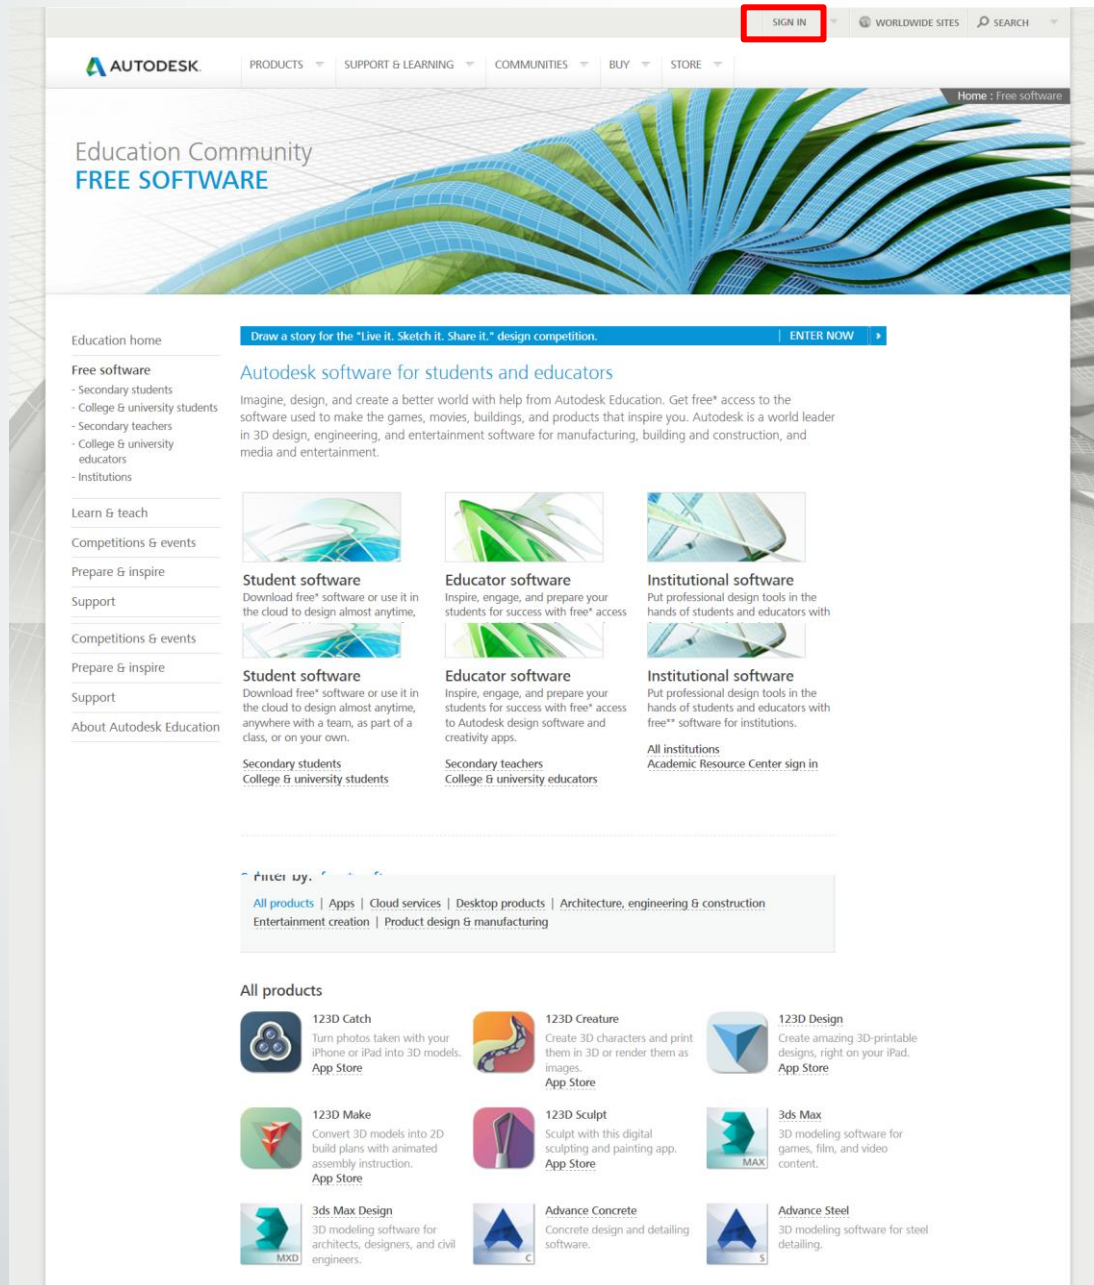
SIGN IN | WORLDWIDE SITES | SEARCH

AUTODESK. PRODUCTS | SUPPORT & LEARNING | COMMUNITIES | BUY | STORE

Home : Free software

Education Community
FREE SOFTWARE

Education home
Free software
- Secondary students
- College & university students
- Secondary teachers
- College & university educators
- Institutions
Learn & teach
Competitions & events
Prepare & inspire
Support
Competitions & events
Prepare & inspire
Support
About Autodesk Education

Draw a story for the "Live it. Sketch it. Share it." design competition. ENTER NOW

Autodesk software for students and educators

Imagine, design, and create a better world with help from Autodesk Education. Get free* access to the software used to make the games, movies, buildings, and products that inspire you. Autodesk is a world leader in 3D design, engineering, and entertainment software for manufacturing, building and construction, and media and entertainment.

Student software
Download free* software or use it in the cloud to design almost anytime,

Educator software
Inspire, engage, and prepare your students for success with free* access

Institutional software
Put professional design tools in the hands of students and educators with

Student software
Download free* software or use it in the cloud to design almost anytime, anywhere with a team, as part of a class, or on your own.
Secondary students
College & university students

Educator software
Inspire, engage, and prepare your students for success with free* access to Autodesk design software and creativity apps.
Secondary teachers
College & university educators

Institutional software
Put professional design tools in the hands of students and educators with free** software for institutions.
All institutions
Academic Resource Center sign in

Filter by:
All products | Apps | Cloud services | Desktop products | Architecture, engineering & construction
Entertainment creation | Product design & manufacturing

All products

123D Catch
Turn photos taken with your iPhone or iPad into 3D models.
App Store

123D Creature
Create 3D characters and print them in 3D or render them as images.
App Store

123D Design
Create amazing 3D-printable designs, right on your iPad.
App Store

123D Make
Convert 3D models into 2D build plans with animated assembly instruction.
App Store

123D Sculpt
Sculpt with this digital sculpting and painting app.
App Store

MAX
3ds Max
3D modeling software for games, film, and video content.

MXD
3ds Max Design
3D modeling software for architects, designers, and civil engineers.

C
Advance Concrete
Concrete design and detailing software.

S
Advance Steel
3D modeling software for steel detailing.